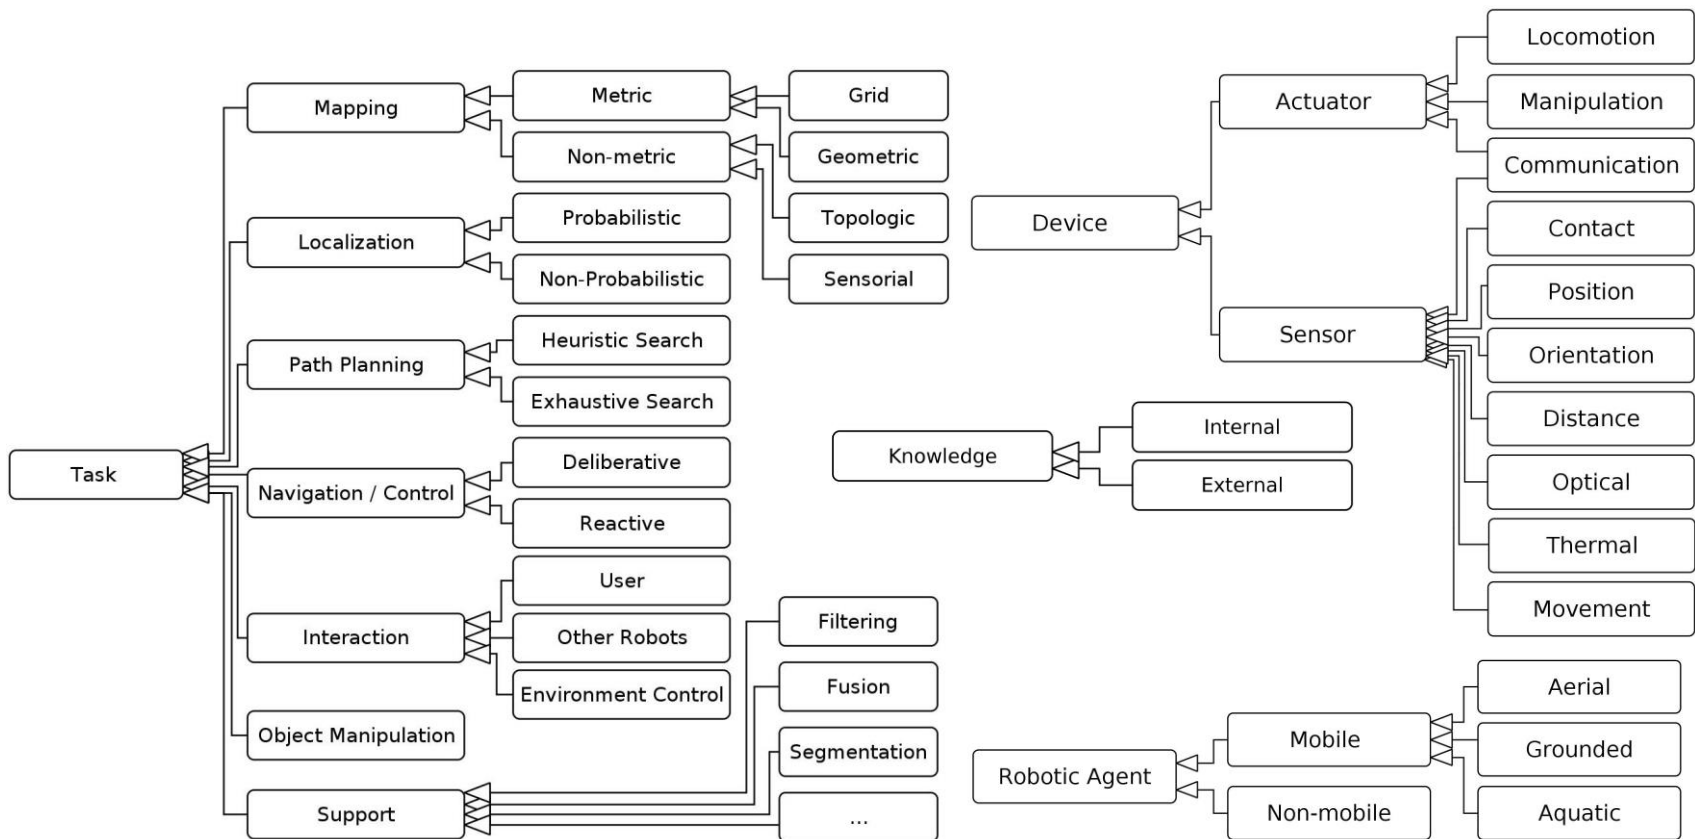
Task

Mapping

Metric

Grid

Non-metric

Geometric

Topologic

Sensorial

Localization

Probabilistic

Non-Probabilistic

Path Planning

Heuristic Search

Exhaustive Search

Navigation / Control

Deliberative

Reactive

Interaction

User

Other Robots

Environment Control

Object Manipulation

Support

Filtering

Fusion

Segmentation

...

Device

Actuator

Locomotion

Manipulation

Communication

Sensor

Contact

Position

Orientation

Distance

Optical

Thermal

Movement

Knowledge

Internal

External

Robotic Agent

Mobile

Aerial

Grounded

Aquatic

Non-mobile